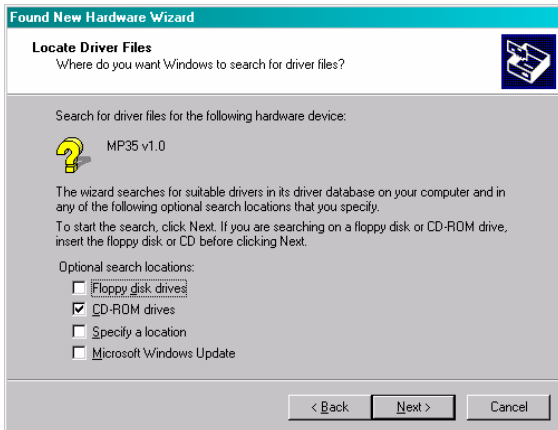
Found New Hardware Wizard

Locate Driver Files
Where do you want Windows to search for driver files?

Search for driver files for the following hardware device:

MP35 v1.0

The wizard searches for suitable drivers in its driver database on your computer and in any of the following optional search locations that you specify.

To start the search, click Next. If you are searching on a floppy disk or CD-ROM drive, insert the floppy disk or CD before clicking Next.

Optional search locations:

Floppy disk drives

CD-ROM drives

Specify a location

Microsoft Windows Update

< Back
Next >
Cancel